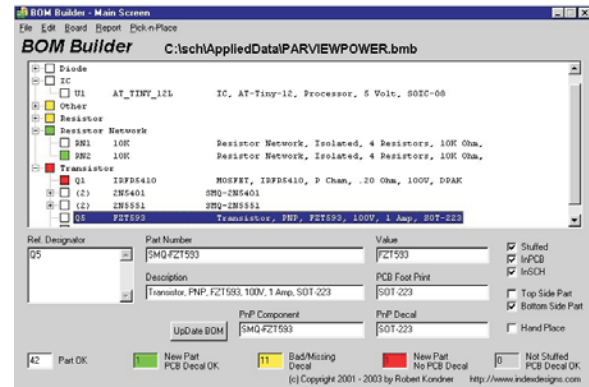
BOM Builder - Main Screen

File Edit Board Report Pick-n-Place

BOM Builder C:\sch\AppliedData\PARVIEWPOWER.bmb

Diode
IC
U1 AT_TINY_12L IC, AT-Tiny-12, Processor, 5 Volt, SOIC-08
Other
Resistor
Resistor Network
RN1 10K Resistor Network, Isolated, 4 Resistors, 10K Ohm,
RN2 10K Resistor Network, Isolated, 4 Resistors, 10K Ohm,
Transistor
Q1 IRFD5410 MOSFET, IRFD5410, P Chan, .20 Ohm, 100V, DPAK
(2) 2N5401 SMQ-2N5401
(2) 2N5551 SMQ-2N5551
Q5 FZT593 Transistor, PNP, FZT593, 100V, 1 Amp, SOT-223

Ref. Designator
Q5

Part Number
SMQ-FZT593

Value
FZT593

Description
Transistor, PNP, FZT593, 100V, 1 Amp, SOT-223

PCB Foot Print
SOT-223

Stuffed
InPCB
InSCH

Top Side Part
Bottom Side Part

Update BOM

PnP Component
SMQ-FZT593

PnP Decal
SOT-223

Hand Place

42 Part OK

1 New Part PCB Decal OK

11 Bad/Missing Decal

1 New Part No PCB Decal

0 Not Stuffed PCB Decal OK

(c) Copyright 2001 - 2003 by Robert Kondner http://www.indexdesigns.com